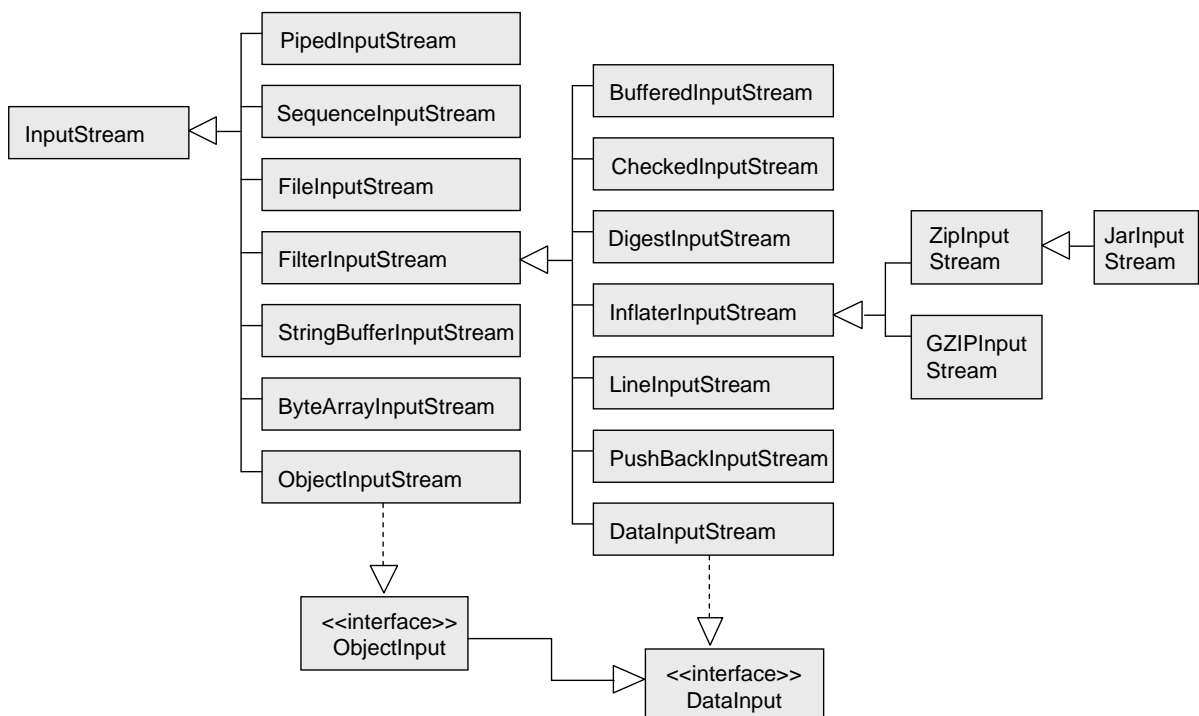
InputStream

PipedInputStream

SequenceInputStream

FileInputStream

FilterInputStream

StringBufferInputStream

ByteArrayInputStream

ObjectInputStream

BufferedInputStream

CheckedInputStream

DigestInputStream

InflaterInputStream

LineInputStream

PushBackInputStream

DataInputStream

ZipInput Stream

JarInput Stream

GZIPInput Stream

<<interface>> ObjectInput

<<interface>> DataInput